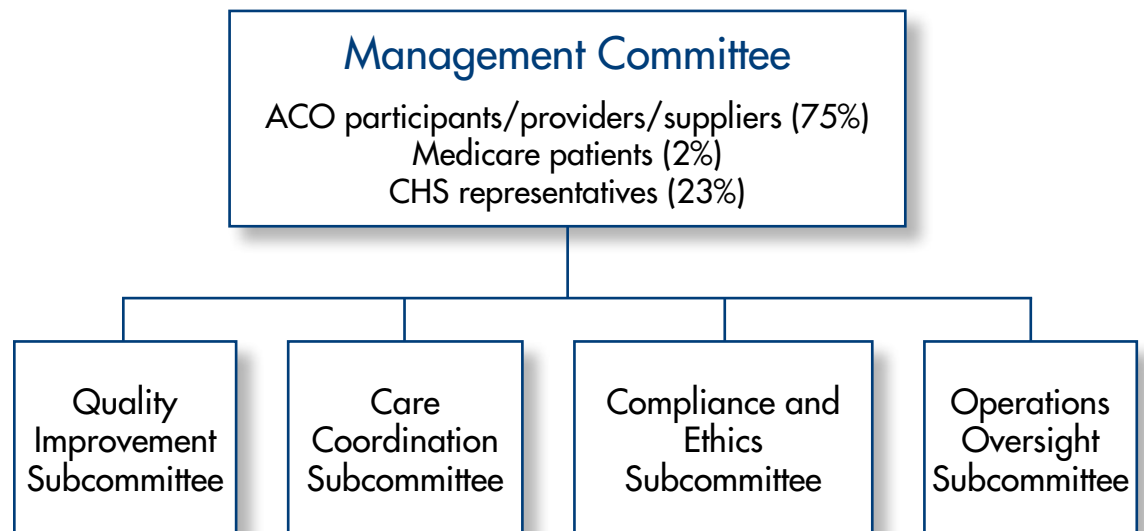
Management Committee

ACO participants/providers/suppliers (75%)
Medicare patients (2%)
CHS representatives (23%)

Quality Improvement Subcommittee

Care Coordination Subcommittee

Compliance and Ethics Subcommittee

Operations Oversight Subcommittee